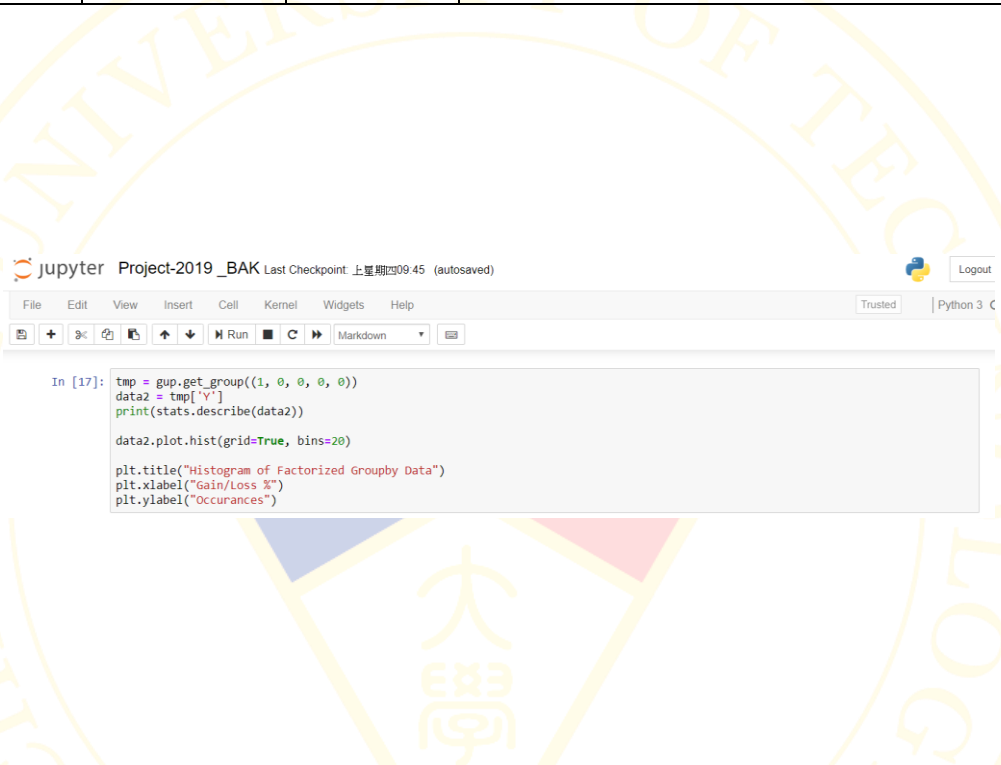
jupyter Project-2019 _BAK Last Checkpoint: 上星期四09:45 (autosaved)

Logout

File Edit View Insert Cell Kernel Widgets Help

Trusted

Python 3

Run

Markdown

In [17]: tmp = gup.get_group((1, 0, 0, 0, 0))
data2 = tmp['Y']
print(stats.describe(data2))

data2.plot.hist(grid=True, bins=20)

plt.title("Histogram of Factorized Groupby Data")
plt.xlabel("Gain/Loss %")
plt.ylabel("Occurances")